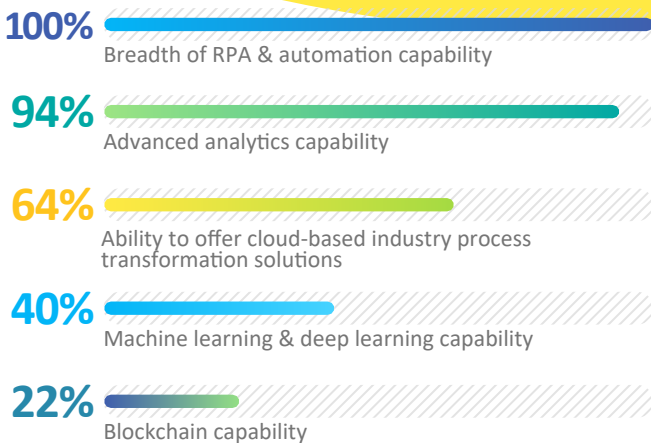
100%
Breadth of RPA & automation capability

94%
Advanced analytics capability

64%
Ability to offer cloud-based industry process transformation solutions

40%
Machine learning & deep learning capability

22%
Blockchain capability